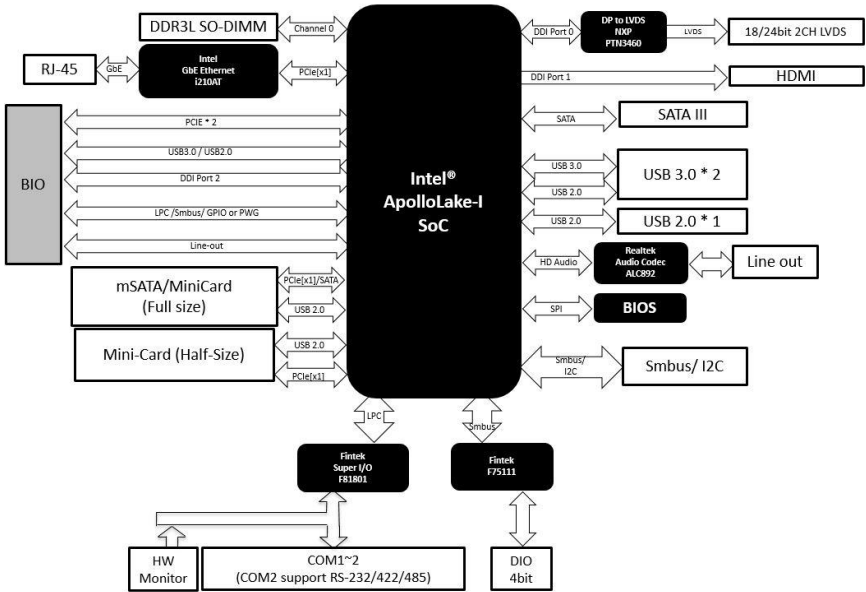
DDR3L SO-DIMM

Channel 0

DP to LVDS
NXP
PTN3460

LVDS

18/24bit 2CH LVDS

DDI Port 0

RJ-45

GbE

Intel
GbE Ethernet
i210AT

PCIe[x1]

DDI Port 1

HDMI

BIO

PCIE * 2

USB3.0 / USB2.0

DDI Port 2

LPC /Smbus/ GPIO or PWG

Line-out

Intel®
ApolloLake-I
SoC

SATA

SATA III

USB 3.0

USB 2.0

USB 3.0 * 2

USB 2.0

USB 2.0 * 1

HD Audio

Realtek
Audio Codec
ALC892

Line out

mSATA/MiniCard
(Full size)

PCIe[x1]/SATA

USB 2.0

SPI

BIOS

Mini-Card (Half-Size)

USB 2.0

PCIe[x1]

Smbus/
I2C

Smbus/ I2C

LPC

Smbus

Fintek
Super I/O
F81801

Fintek
F75111

HW
Monitor

COM1~2
(COM2 support RS-232/422/485)

DIO
4bit